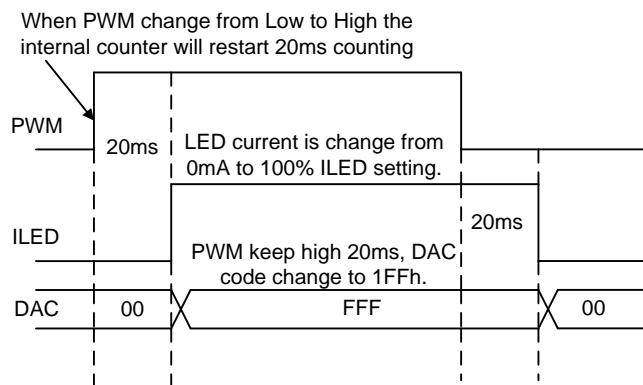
When PWM change from Low to High the internal counter will restart 20ms counting

PWM

20ms

LED current is change from 0mA to 100% ILED setting.

20ms

ILED

PWM keep high 20ms, DAC code change to 1FFh.

DAC

00

FFF

00